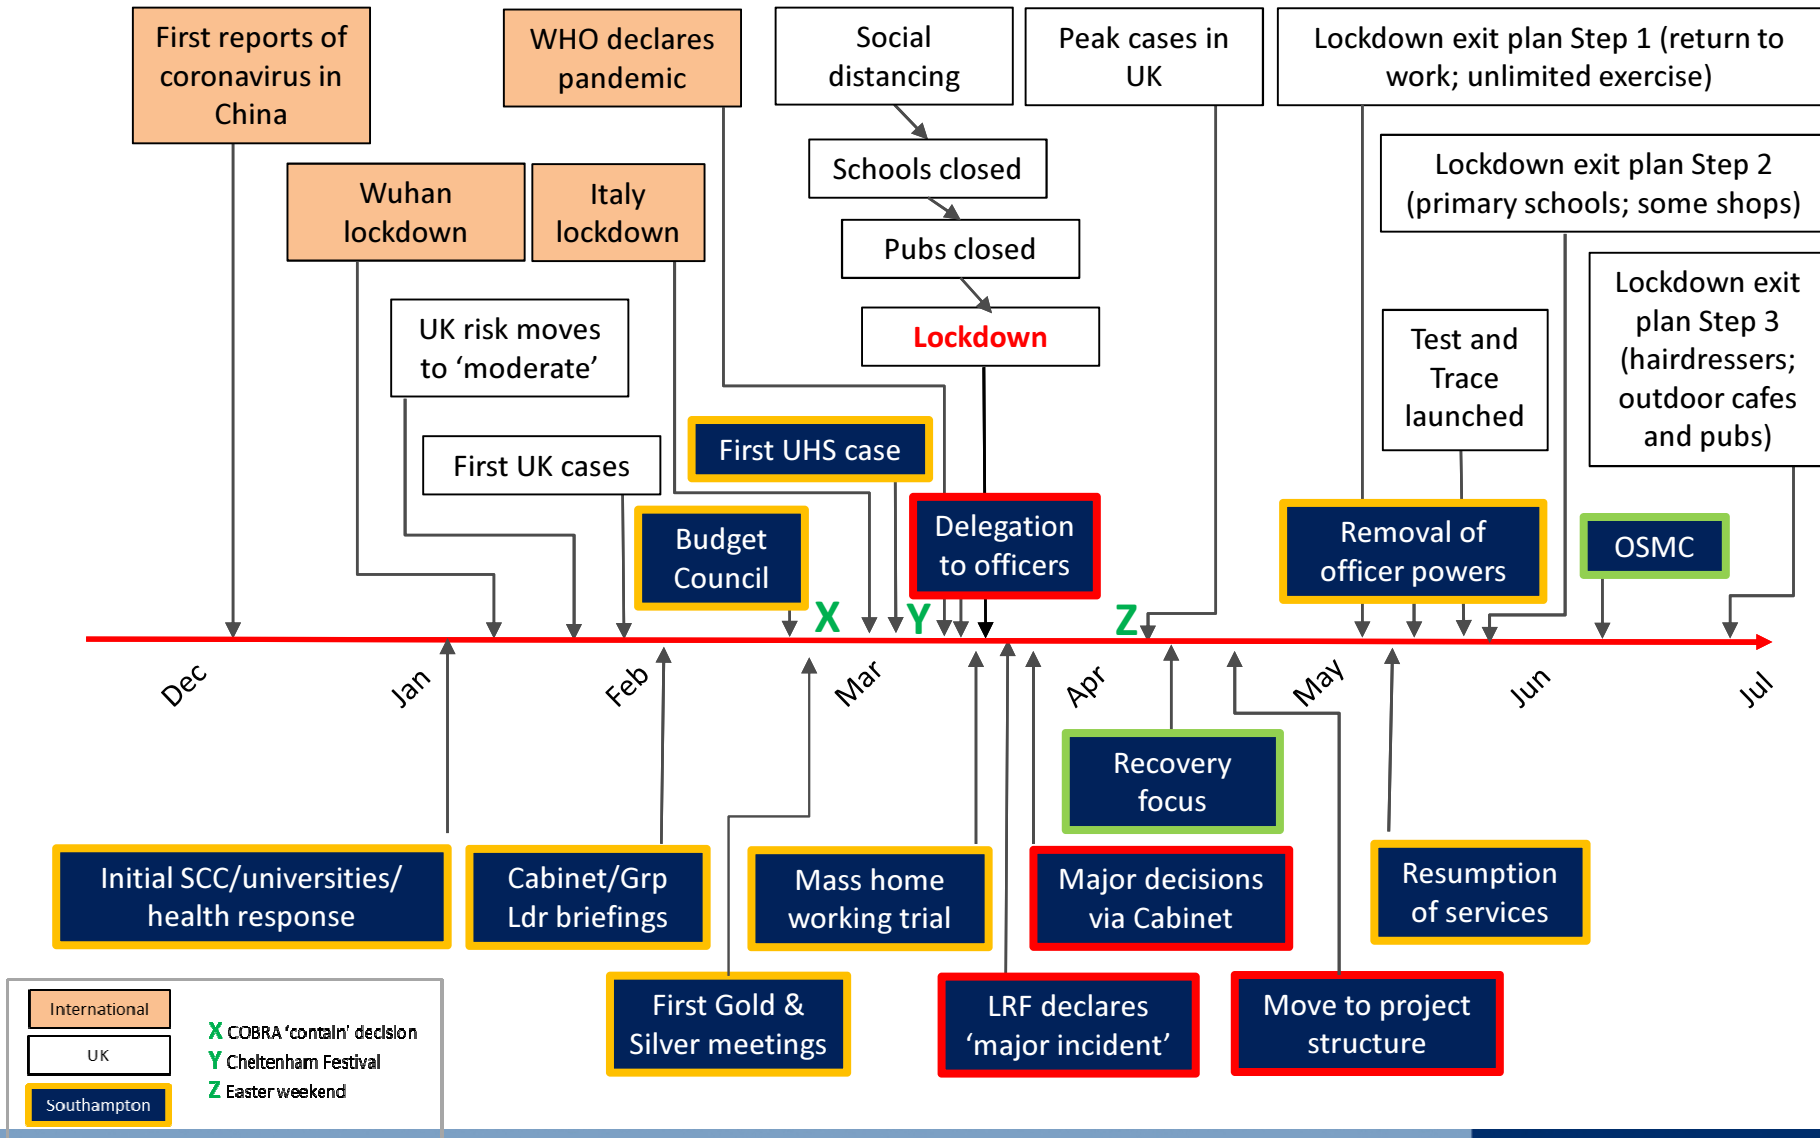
First reports of coronavirus in China

WHO declares pandemic

Social distancing

Peak cases in UK

Lockdown exit plan Step 1 (return to work; unlimited exercise)

Schools closed

Lockdown exit plan Step 2 (primary schools; some shops)

Wuhan lockdown

Italy lockdown

Pubs closed

Lockdown exit plan Step 3 (hairdressers; outdoor cafes and pubs)

UK risk moves to ‘moderate’

Lockdown

Test and Trace launched

First UK cases

First UHS case

Budget Council

Delegation to officers

Removal of officer powers

OSMC

X

Y

Z

Dec

Jan

Feb

Mar

Apr

May

Jun

Jul

Recovery focus

Initial SCC/universities/ health response

Cabinet/Grp Ldr briefings

Mass home working trial

Major decisions via Cabinet

Resumption of services

First Gold & Silver meetings

LRF declares ‘major incident’

Move to project structure

International

UK

Southampton

X COBRA ‘contain’ decision
Y Cheltenham Festival
Z Easter weekend